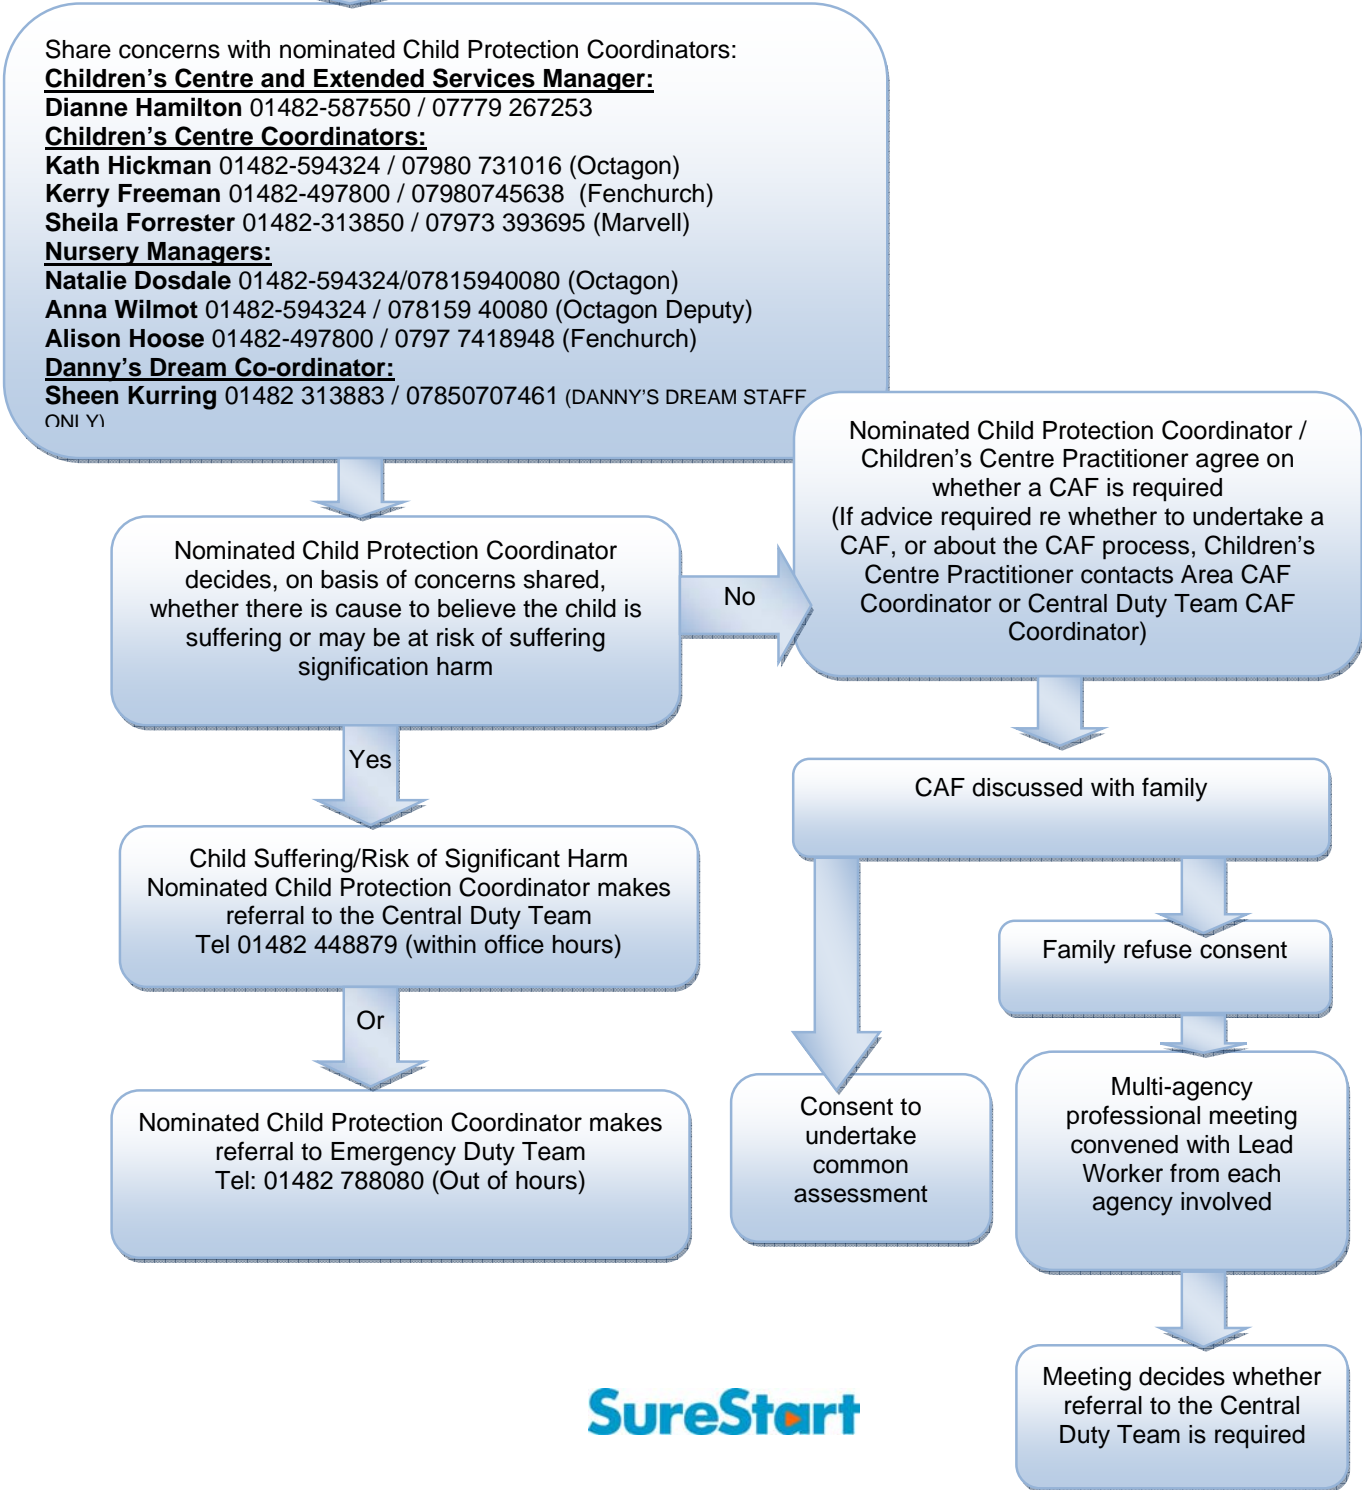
Share concerns with nominated Child Protection Coordinators:
**Children's Centre and Extended Services Manager:**
**Dianne Hamilton** 01482-587550 / 07779 267253
**Children's Centre Coordinators:**
**Kath Hickman** 01482-594324 / 07980 731016 (Octagon)
**Kerry Freeman** 01482-497800 / 07980745638 (Fenchurch)
**Sheila Forrester** 01482-313850 / 07973 393695 (Marvell)
**Nursery Managers:**
**Natalie Dosdale** 01482-594324/07815940080 (Octagon)
**Anna Wilmot** 01482-594324 / 078159 40080 (Octagon Deputy)
**Alison Hoose** 01482-497800 / 0797 7418948 (Fenchurch)
**Danny's Dream Co-ordinator:**
**Sheen Kurring** 01482 313883 / 07850707461 (DANNY'S DREAM STAFF ONLY)

Nominated Child Protection Coordinator decides, on basis of concerns shared, whether there is cause to believe the child is suffering or may be at risk of suffering signification harm

No

Nominated Child Protection Coordinator / Children's Centre Practitioner agree on whether a CAF is required (If advice required re whether to undertake a CAF, or about the CAF process, Children's Centre Practitioner contacts Area CAF Coordinator or Central Duty Team CAF Coordinator)

Yes

Child Suffering/Risk of Significant Harm Nominated Child Protection Coordinator makes referral to the Central Duty Team Tel 01482 448879 (within office hours)

Or

Nominated Child Protection Coordinator makes referral to Emergency Duty Team Tel: 01482 788080 (Out of hours)

CAF discussed with family

Family refuse consent

Consent to undertake common assessment

Multi-agency professional meeting convened with Lead Worker from each agency involved

Meeting decides whether referral to the Central Duty Team is required

SureStart